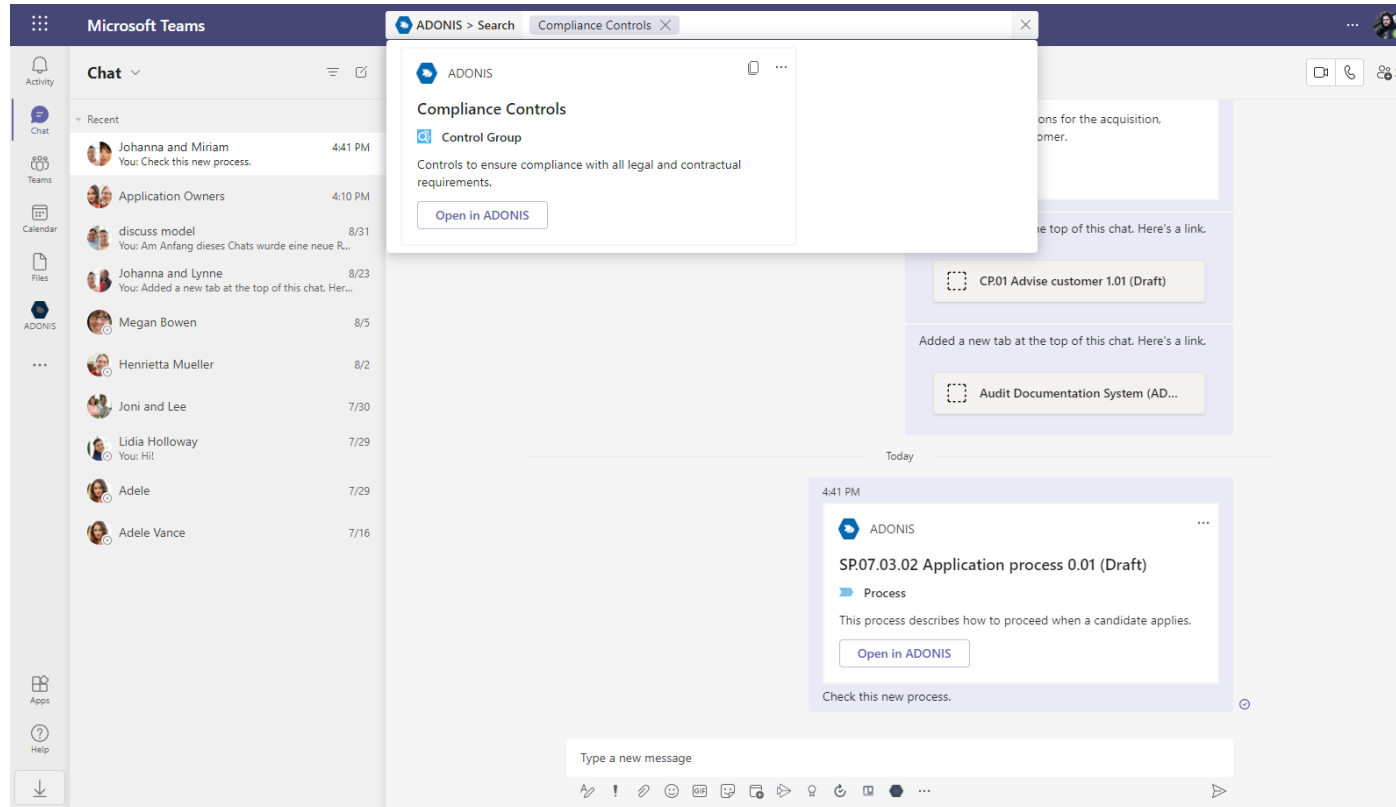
Microsoft Teams

ADONIS > Search    Compliance Controls

Activity
Chat
Teams
Calendar
Files
ADONIS
...
Apps
Help

Chat

Recent

Johanna and Miriam 4:41 PM
You: Check this new process.

Application Owners 4:10 PM

discuss model 8/31
You: Am Anfang dieses Chats wurde eine neue R...

Johanna and Lynne 8/23
You: Added a new tab at the top of this chat. Her...

Megan Bowen 8/5

Henrietta Mueller 8/2

Joni and Lee 7/30

Lidia Holloway 7/29
You: Hi!

Adele 7/29

Adele Vance 7/16

ADONIS

Compliance Controls

Control Group

Controls to ensure compliance with all legal and contractual requirements.

Open in ADONIS

ons for the acquisition, omer.

e top of this chat. Here's a link.

CP.01 Advise customer 1.01 (Draft)

Added a new tab at the top of this chat. Here's a link.

Audit Documentation System (AD...

Today

4:41 PM

ADONIS

SP.07.03.02 Application process 0.01 (Draft)

Process

This process describes how to proceed when a candidate applies.

Open in ADONIS

Check this new process.

Type a new message